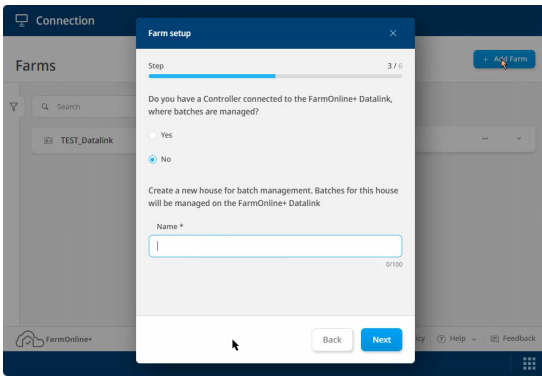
Connection

Farms

+ Add Farm

Search

TEST_Datalink

Farm setup

Step

3 / 6

Do you have a Controller connected to the FarmOnline+ Datalink, where batches are managed?

Yes

No

Create a new house for batch management. Batches for this house will be managed on the FarmOnline+ Datalink

Name *

0/100

Back

Next

FarmOnline+

cy

Help

Feedback